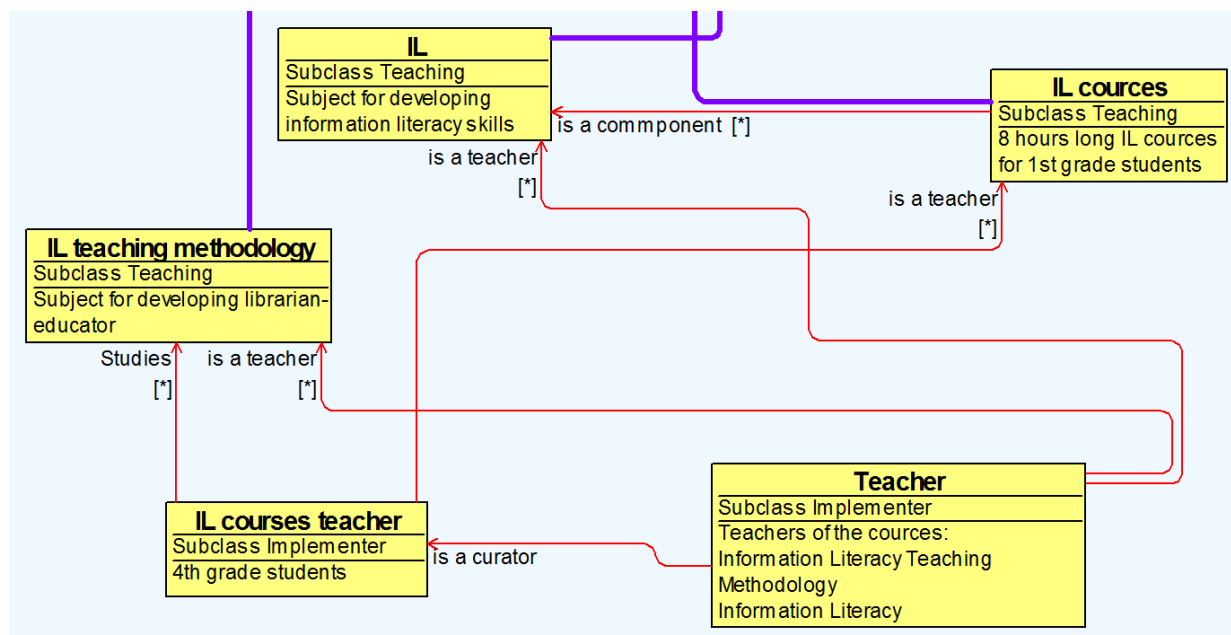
IL
Subclass Teaching
Subject for developing information literacy skills

is a commponent [*]

IL cources
Subclass Teaching
8 hours long IL cources for 1st grade students

is a teacher
[*]

is a teacher
[*]

IL teaching methodology
Subclass Teaching
Subject for developing librarian-educator

Studies
[*]

is a teacher
[*]

IL courses teacher
Subclass Implementer
4th grade students

is a curator

Teacher
Subclass Implementer
Teachers of the cources:
Information Literacy Teaching Methodology
Information Literacy